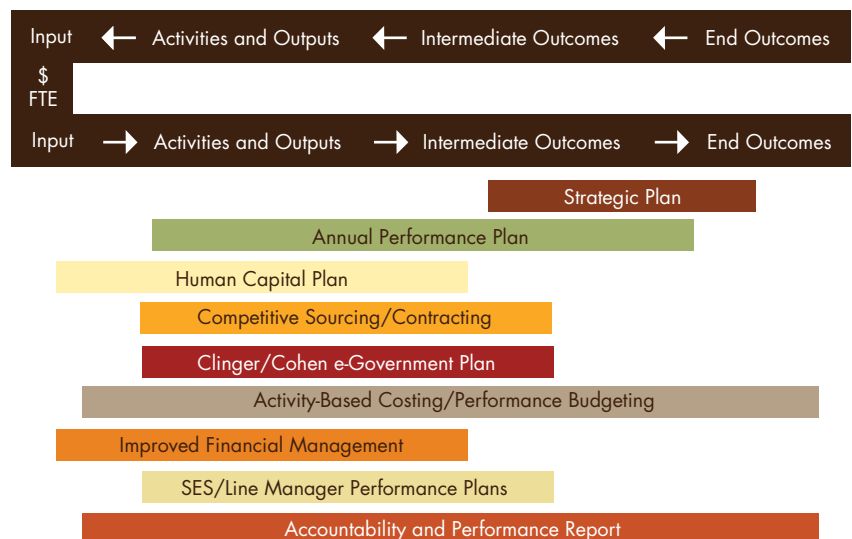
Input ← Activities and Outputs ← Intermediate Outcomes ← End Outcomes

$
FTE

Input → Activities and Outputs → Intermediate Outcomes → End Outcomes

Strategic Plan

Annual Performance Plan

Human Capital Plan

Competitive Sourcing/Contracting

Clinger/Cohen e-Government Plan

Activity-Based Costing/Performance Budgeting

Improved Financial Management

SES/Line Manager Performance Plans

Accountability and Performance Report